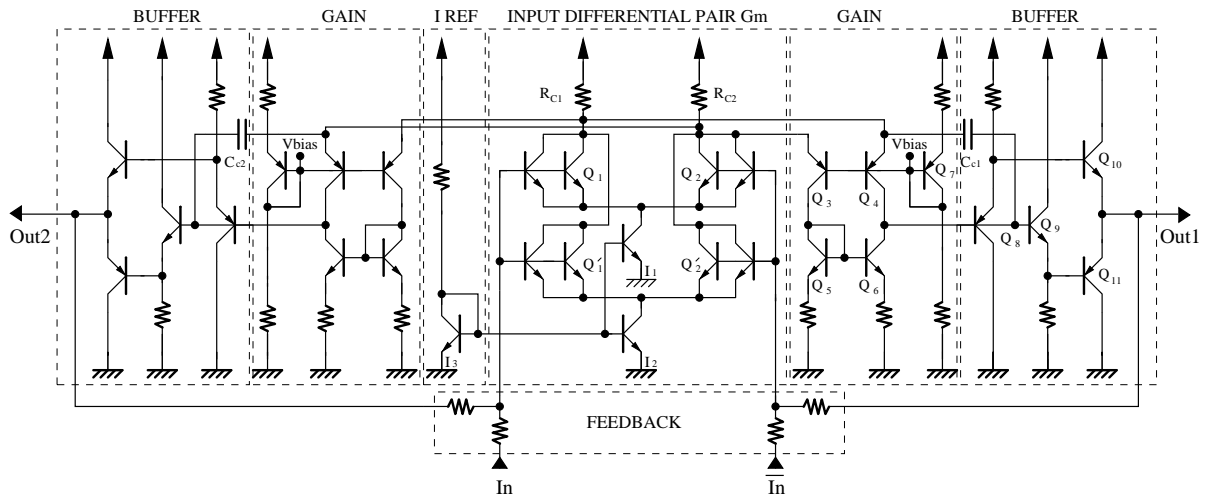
BUFFER

GAIN

I REF

INPUT DIFFERENTIAL PAIR Gm

GAIN

BUFFER

$R_{C1}$

$R_{C2}$

Vbias

$C_{c2}$

$Q_1$

$Q_2$

Vbias

$C_{c1}$

$Q_7$

$Q_{10}$

$Q_3$

$Q_4$

Out2

Out1

$Q_8$

$Q_9$

$Q_1'$

$I_1$

$Q_2'$

$Q_5$

$Q_6$

$Q_{11}$

$I_3$

$I_2$

FEEDBACK

In

$\overline{In}$